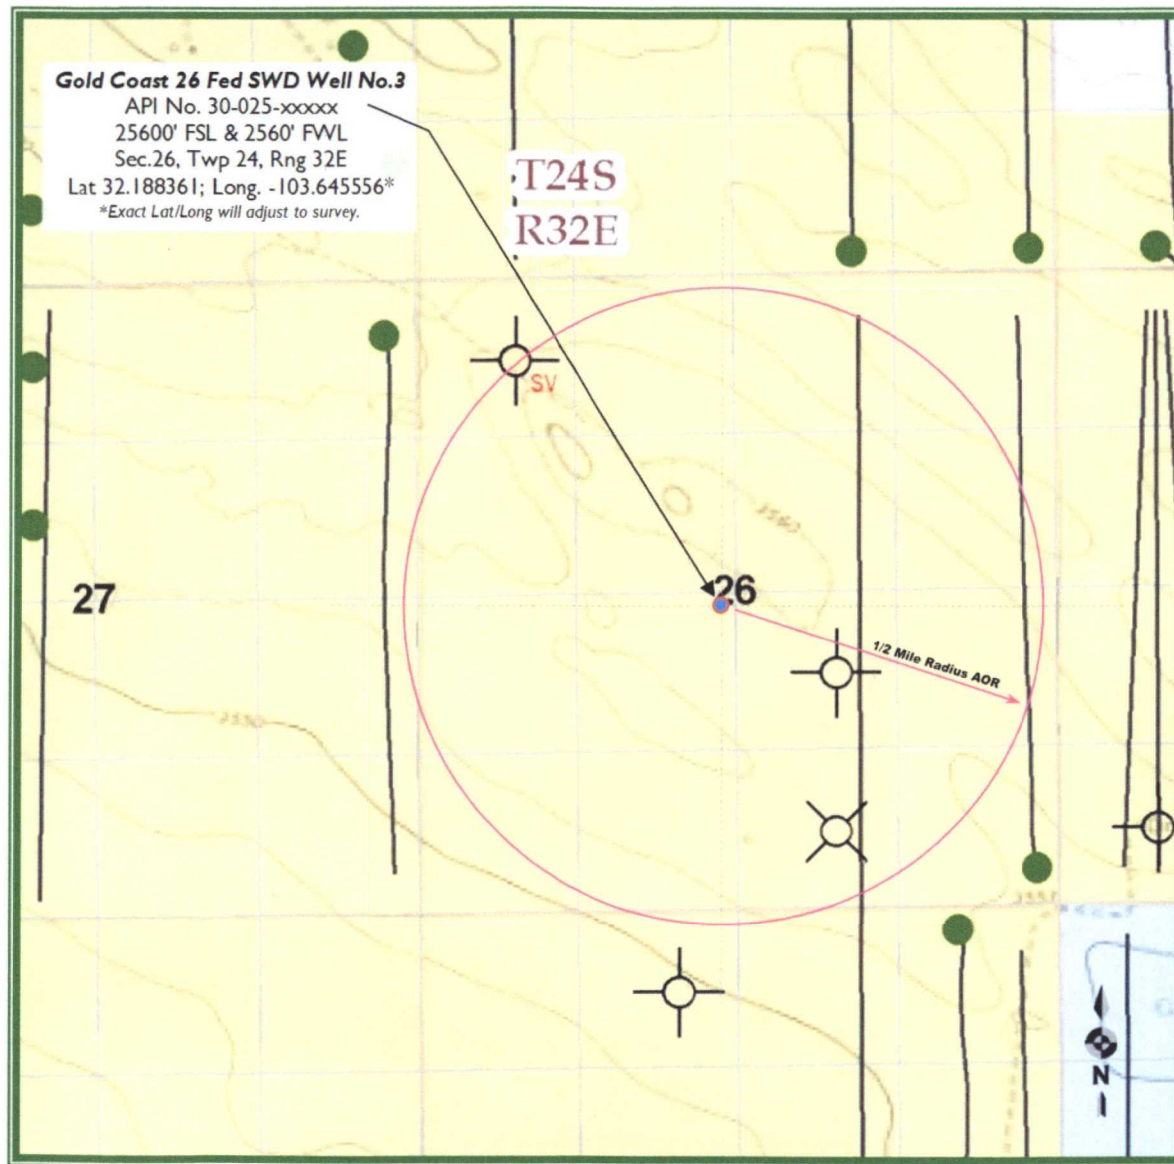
Gold Coast 26 Fed SWD Well No.3
API No. 30-025-xxxxx
25600' FSL & 2560' FWL
Sec.26, Twp 24, Rng 32E
Lat 32.188361; Long. -103.645556*
*Exact Lat/Long will adjust to survey.

T24S
R32E

SV

27

26

1/2 Mile Radius AOR

N